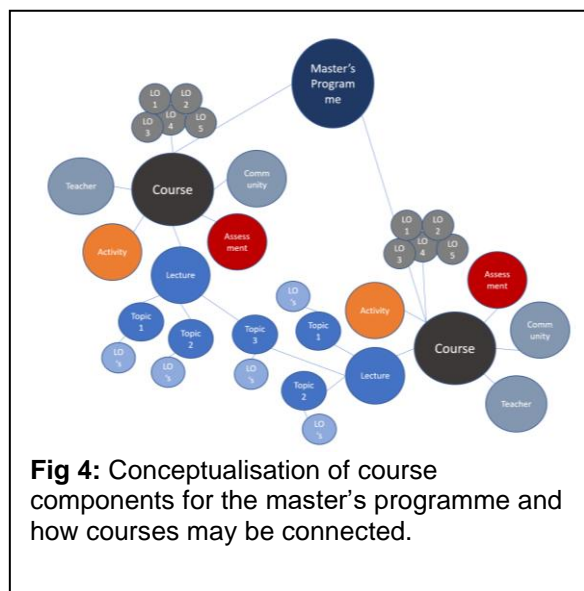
Master's Program me

LO 1
LO 2
LO 3
LO 4
LO 5

Teacher
Course
Comm unity
Activity
Assess ment
Lecture
Topic 1
Topic 2
Topic 3
LO 's
LO 's
LO 's
LO 's

LO 1
LO 2
LO 3
LO 4
LO 5
Assess ment
Activity
Topic 1
Course
Comm unity
Lecture
Topic 2
Teacher
LO 's

**Fig 4:** Conceptualisation of course components for the master's programme and how courses may be connected.